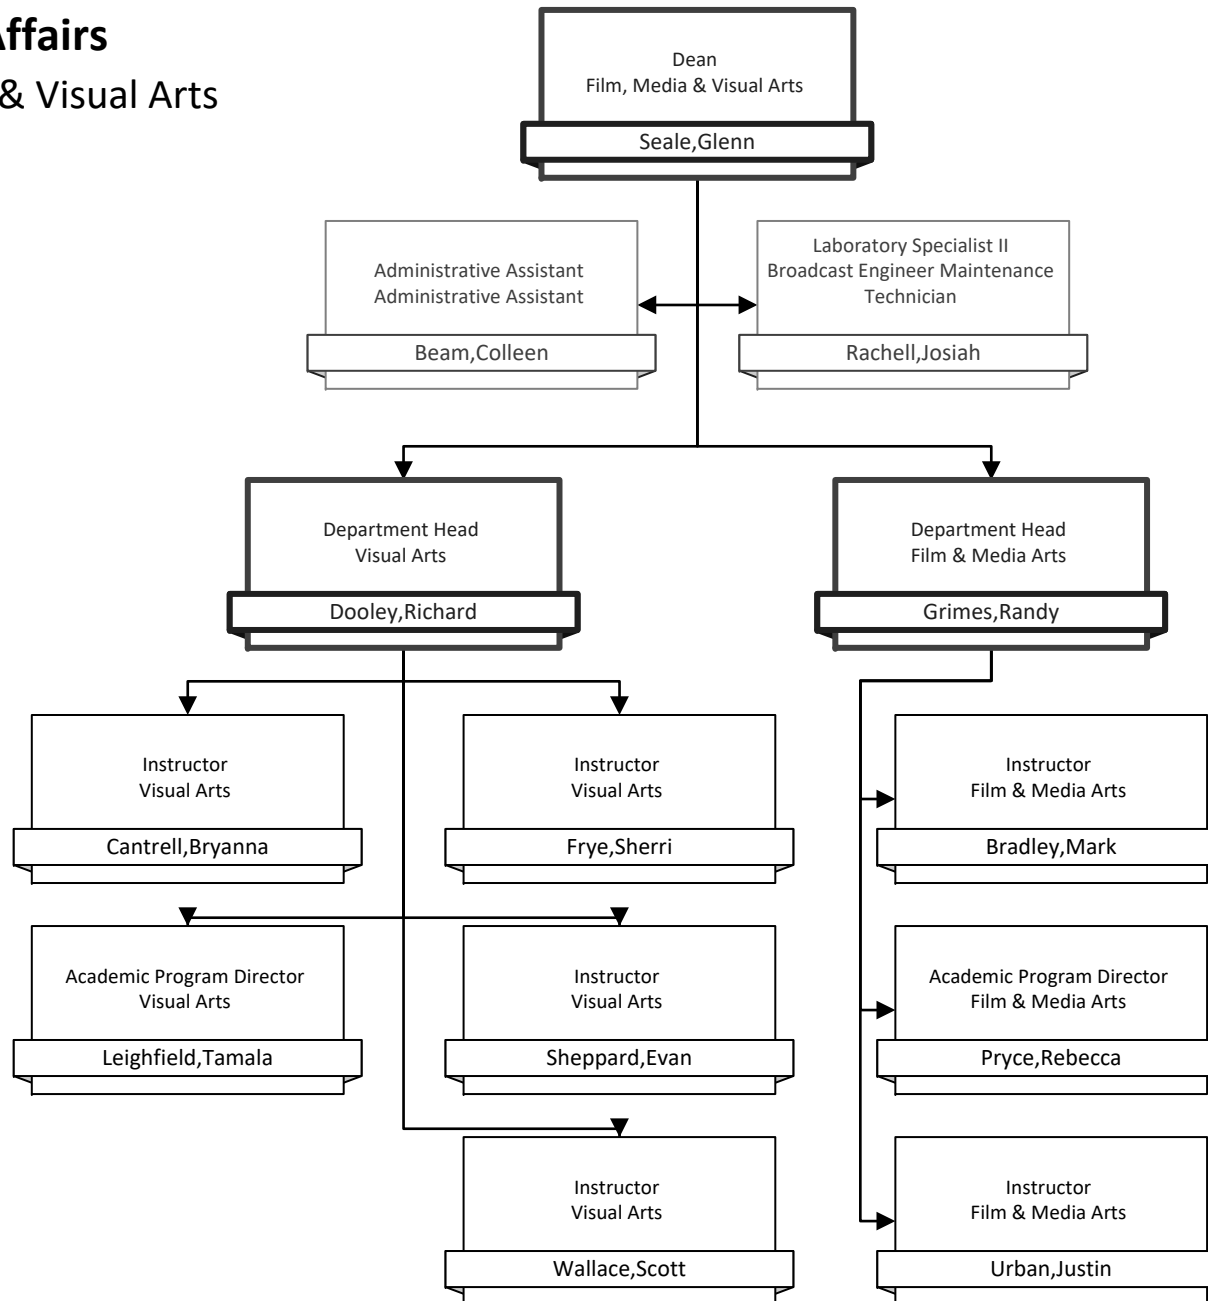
ffairs
& Visual Arts

Dean
Film, Media & Visual Arts
Seale,Glenn

Administrative Assistant
Administrative Assistant
Beam,Colleen

Laboratory Specialist II
Broadcast Engineer Maintenance Technician
Rachell,Josiah

Department Head
Visual Arts
Dooley,Richard

Department Head
Film & Media Arts
Grimes,Randy

Instructor
Visual Arts
Cantrell,Bryanna

Instructor
Visual Arts
Frye,Sherri

Instructor
Film & Media Arts
Bradley,Mark

Academic Program Director
Visual Arts
Leighfield,Tamala

Instructor
Visual Arts
Sheppard,Evan

Academic Program Director
Film & Media Arts
Pryce,Rebecca

Instructor
Visual Arts
Wallace,Scott

Instructor
Film & Media Arts
Urban,Justin